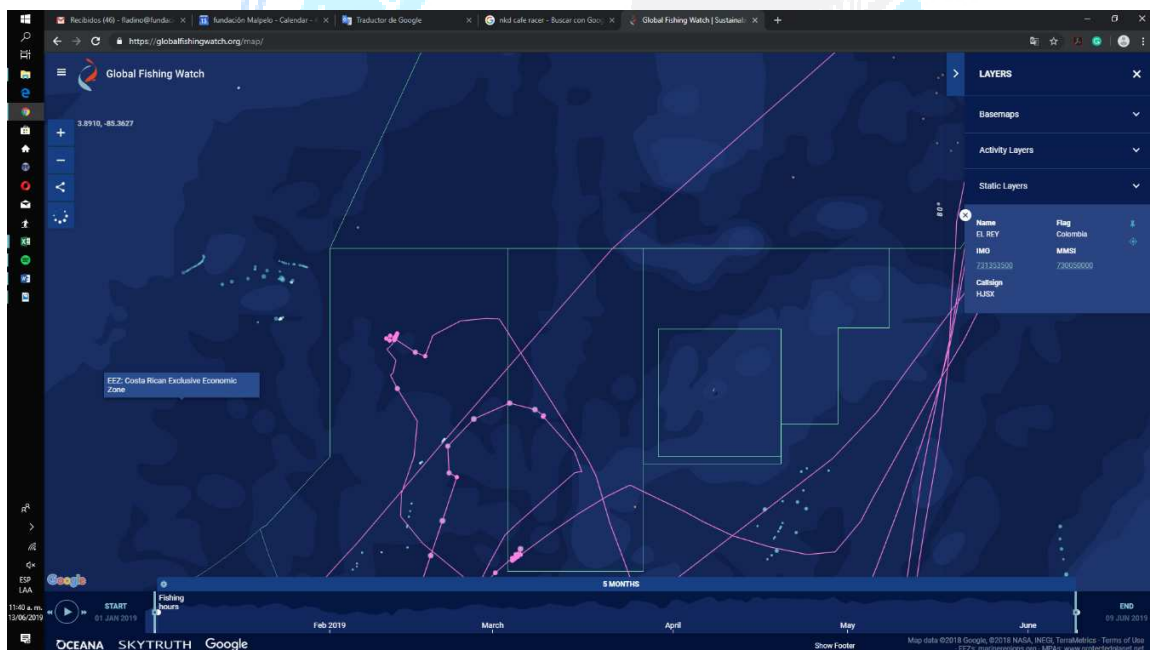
Recibidos (46) - fladino@fundac ×
fundación Malpelo - Calendar - ×
Traductor de Google ×
nkd cafe racer - Buscar con Goo ×
Global Fishing Watch | Sustainab ×
+

https://globalfishingwatch.org/map/

Global Fishing Watch

3.8910, -85.3627

LAYERS

Basemaps

Activity Layers

Static Layers

Name
EL REY

Flag
Colombia

IMO
731353500

MMSI
730050000

Callsign
HJSX

EEZ: Costa Rican Exclusive Economic Zone

Google

5 MONTHS

Fishing hours

START
01 JAN 2019

Feb 2019

March

April

May

June

END
09 JUN 2019

OCEANA SKYTRUTH Google

Show Footer

Map data ©2018 Google, ©2018 NASA, INEGI, TerraMetrics · Terms of Use
EEZs: marineregions.org · MPAs: www.protectedplanet.net

ESP
LAA

11:40 a. m.
13/06/2019